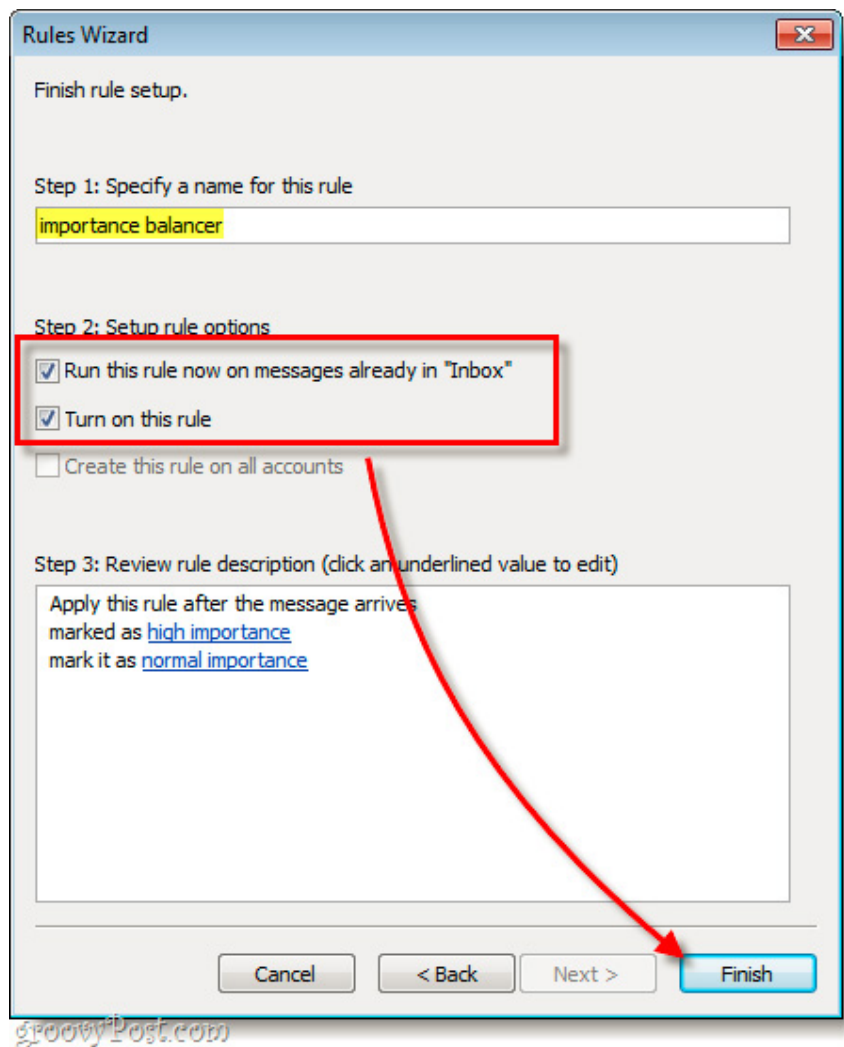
Rules Wizard

Finish rule setup.

Step 1: Specify a name for this rule

importance balancer

Step 2: Setup rule options

Run this rule now on messages already in "Inbox"

Turn on this rule

Create this rule on all accounts

Step 3: Review rule description (click an underlined value to edit)

Apply this rule after the message arrives
marked as high importance
mark it as normal importance

Cancel

< Back

Next >

Finish

groovyPost.com